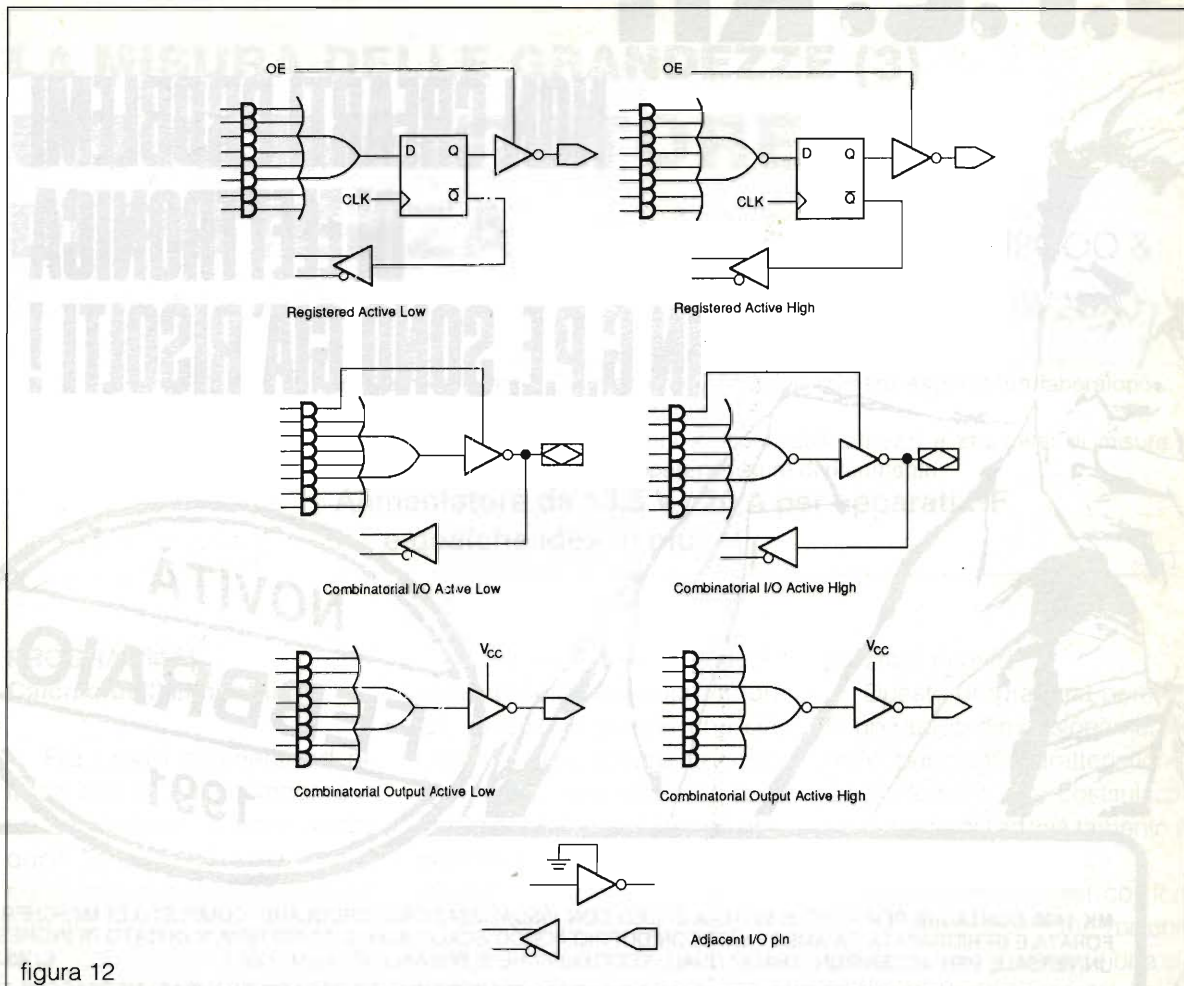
OE

D Q

CLK $\overline{Q}$

Registered Active Low

OE

D Q

CLK $\overline{Q}$

Registered Active High

Combinatorial I/O Active Low

Combinatorial I/O Active High

$V_{CC}$

Combinatorial Output Active Low

$V_{CC}$

Combinatorial Output Active High

Adjacent I/O pin

figura 12